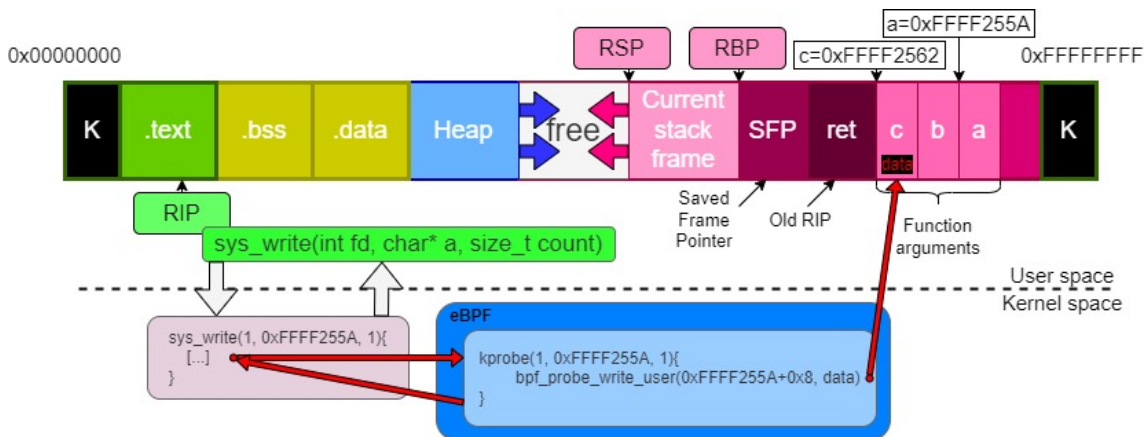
a=0xFFFF255A

RSP

RBP

c=0xFFFF2562

0x00000000

0xFFFFFFFF

K

.text

.bss

.data

Heap

free

Current stack frame

SFP

ret

c

data

b

a

K

RIP

Saved Frame Pointer

Old RIP

Function arguments

sys_write(int fd, char* a, size_t count)

User space

Kernel space

eBPF

sys_write(1, 0xFFFF255A, 1){
[...]
}

kprobe(1, 0xFFFF255A, 1){
bpf_probe_write_user(0xFFFF255A+0x8, data)
}